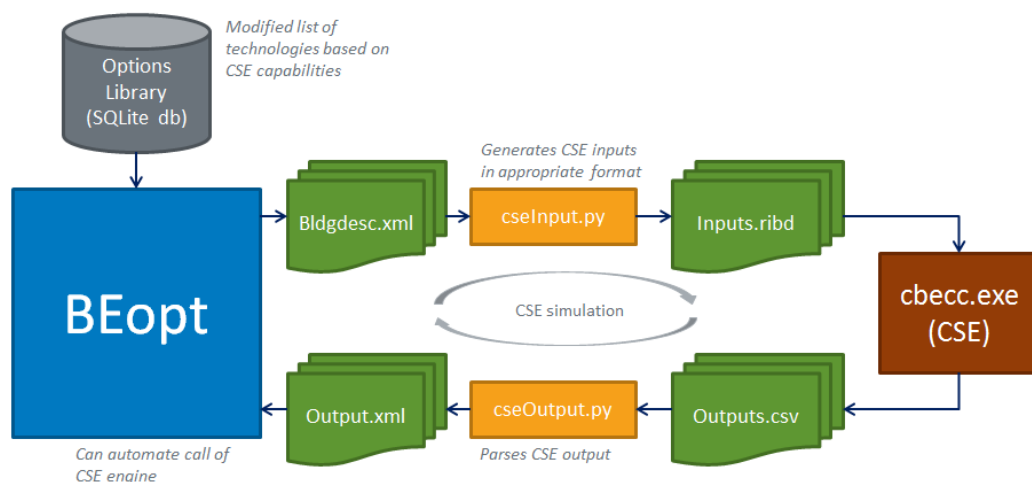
Options Library (SQLite db)

Modified list of technologies based on CSE capabilities

BEopt

Bldgdesc.xml

Generates CSE inputs in appropriate format

cseInput.py

Inputs.ribd

cbecc.exe (CSE)

CSE simulation

Output.xml

cseOutput.py

Outputs.csv

Can automate call of CSE engine

Parses CSE output